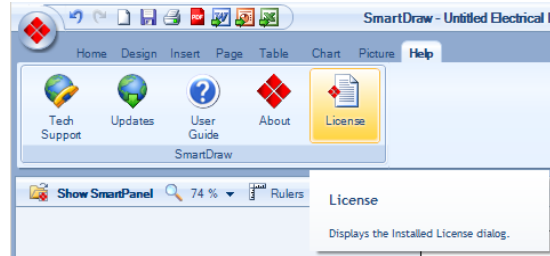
SmartDraw - Untitled Electrical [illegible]

Home Design Insert Page Table Chart Picture Help

Tech Support Updates User Guide About License

SmartDraw

Show SmartPanel 74 % Rulers

License

Displays the Installed License dialog.